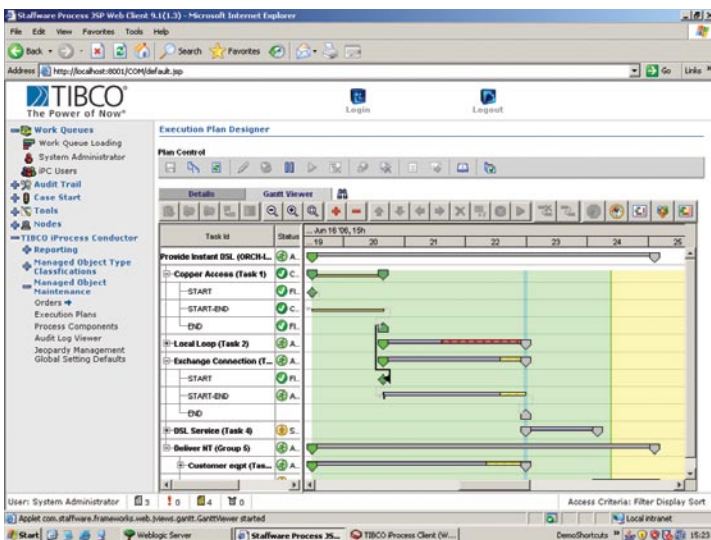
Staffware Process JSP Web Client 9.1(1.3) - Microsoft Internet Explorer

File Edit View Favorites Tools Help

Back Search Favorites

Address http://localhost:8001/COM/default.jsp

Go Links

TIBCO
The Power of Now®

Login

Logout

Work Queues
Work Queue Loading
System Administrator
iPC Users
Audit Trail
Case Start
Tools
Nodes
TIBCO iProcess Conductor
Reporting
Managed Object Type Classifications
Managed Object Maintenance
Orders
Execution Plans
Process Components
Audit Log Viewer
Jeopardy Management
Global Setting Defaults

Execution Plan Designer

Plan Control

Details
Gantt Viewer

| Task Id | Status |
|---|---|
| Provide instant DSL (ORCH-L... | A... |
| Copper Access (Task 1) | C... |
| START | Fi... |
| START-END | C... |
| END | Fi... |
| Local Loop (Task 2) | A... |
| Exchange Connection (T... | A... |
| START | Fi... |
| START-END | A... |
| END | |
| DSL Service (Task 4) | S... |
| Deliver NT (Group 5) | A... |
| Customer eqpt (Tas... | A... |

... Jun 16 '06, 15h
19 20 21 22 23 24 25

User: System Administrator 3 0 4 0

Access Criteria: Filter Display Sort

Applet com.staffware.frameworks.web.jviews.gantt.GanttViewer started

Local intranet

Start Weblogic Server Staffware Process JS... TIBCO iProcess Client (W... DemoShortcuts 15:23